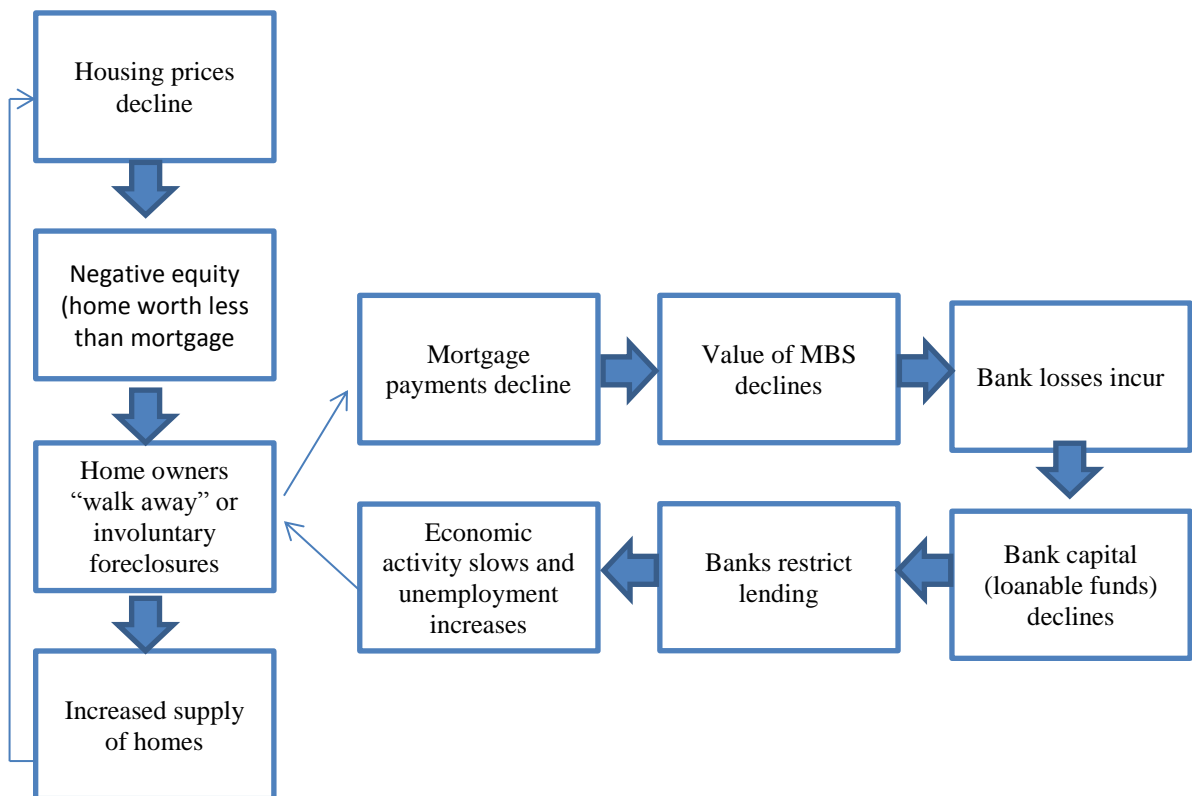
Housing prices decline

Negative equity (home worth less than mortgage

Home owners “walk away” or involuntary foreclosures

Increased supply of homes

Mortgage payments decline

Value of MBS declines

Bank losses incur

Bank capital (loanable funds) declines

Banks restrict lending

Economic activity slows and unemployment increases